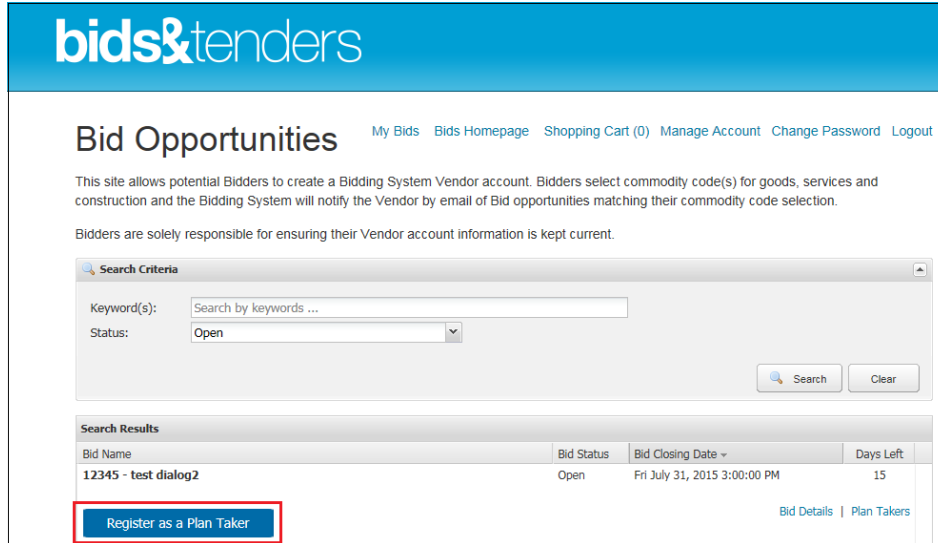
bids&tenders

Bid Opportunities

My Bids Bids Homepage Shopping Cart (0) Manage Account Change Password Logout

This site allows potential Bidders to create a Bidding System Vendor account. Bidders select commodity code(s) for goods, services and construction and the Bidding System will notify the Vendor by email of Bid opportunities matching their commodity code selection.

Bidders are solely responsible for ensuring their Vendor account information is kept current.

Search Criteria

Keyword(s): Search by keywords ...

Status: Open

Search Clear

Search Results

| Bid Name | Bid Status | Bid Closing Date | Days Left |
|---|---|---|---|
| 12345 - test dialog2 | Open | Fri July 31, 2015 3:00:00 PM | 15 |

Register as a Plan Taker

Bid Details | Plan Takers